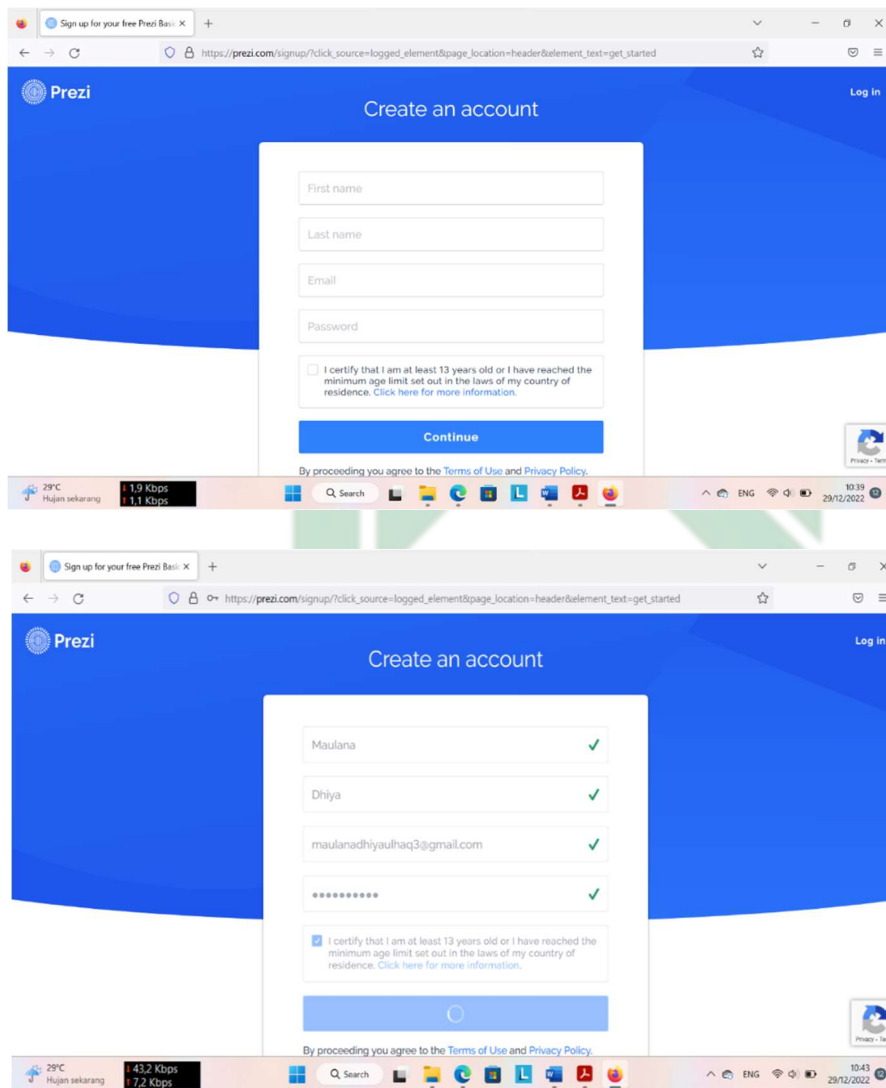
Sign up for your free Prezi Basi ×
+
https://prezi.com/signup/?click_source=logged_element&page_location=header&element_text=get_started

Prezi
Create an account
Log in

First name
Last name
Email
Password

I certify that I am at least 13 years old or I have reached the minimum age limit set out in the laws of my country of residence. Click here for more information.

Continue

By proceeding you agree to the Terms of Use and Privacy Policy.

Privacy - Term

29°C
Hujan sekarang
1,9 Kbps
1,1 Kbps
Search
ENG
10:39
29/12/2022

Sign up for your free Prezi Basi ×
+
https://prezi.com/signup/?click_source=logged_element&page_location=header&element_text=get_started

Prezi
Create an account
Log in

Maulana
Dhiya
maulanadhiyaulhaq3@gmail.com
••••••••••

I certify that I am at least 13 years old or I have reached the minimum age limit set out in the laws of my country of residence. Click here for more information.

By proceeding you agree to the Terms of Use and Privacy Policy.

Privacy - Te

29°C
Hujan sekarang
43,2 Kbps
7,2 Kbps
Search
ENG
10:43
29/12/2022